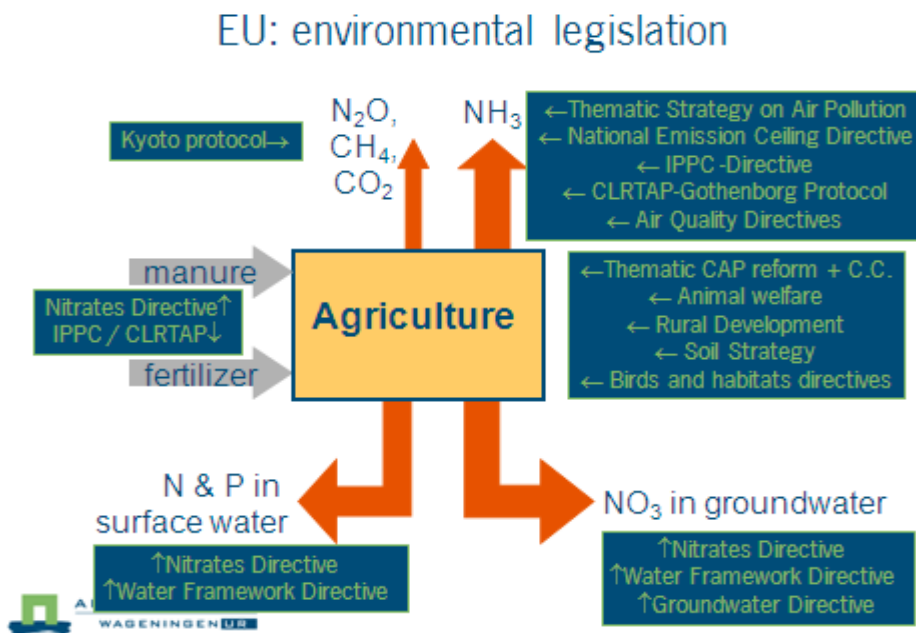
EU: environmental legislation

Kyoto protocol→

$N_2O$, $CH_4$, $CO_2$

$NH_3$

←Thematic Strategy on Air Pollution
← National Emission Ceiling Directive
← IPPC -Directive
← CLRTAP-Gothenborg Protocol
← Air Quality Directives

manure

Nitrates Directive↑
IPPC / CLRTAP↓

fertilizer

Agriculture

←Thematic CAP reform + C.C.
← Animal welfare
← Rural Development
← Soil Strategy
← Birds and habitats directives

N & P in surface water

↑Nitrates Directive
↑Water Framework Directive

$NO_3$ in groundwater

↑Nitrates Directive
↑Water Framework Directive
↑Groundwater Directive

A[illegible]
WAGENINGEN UR